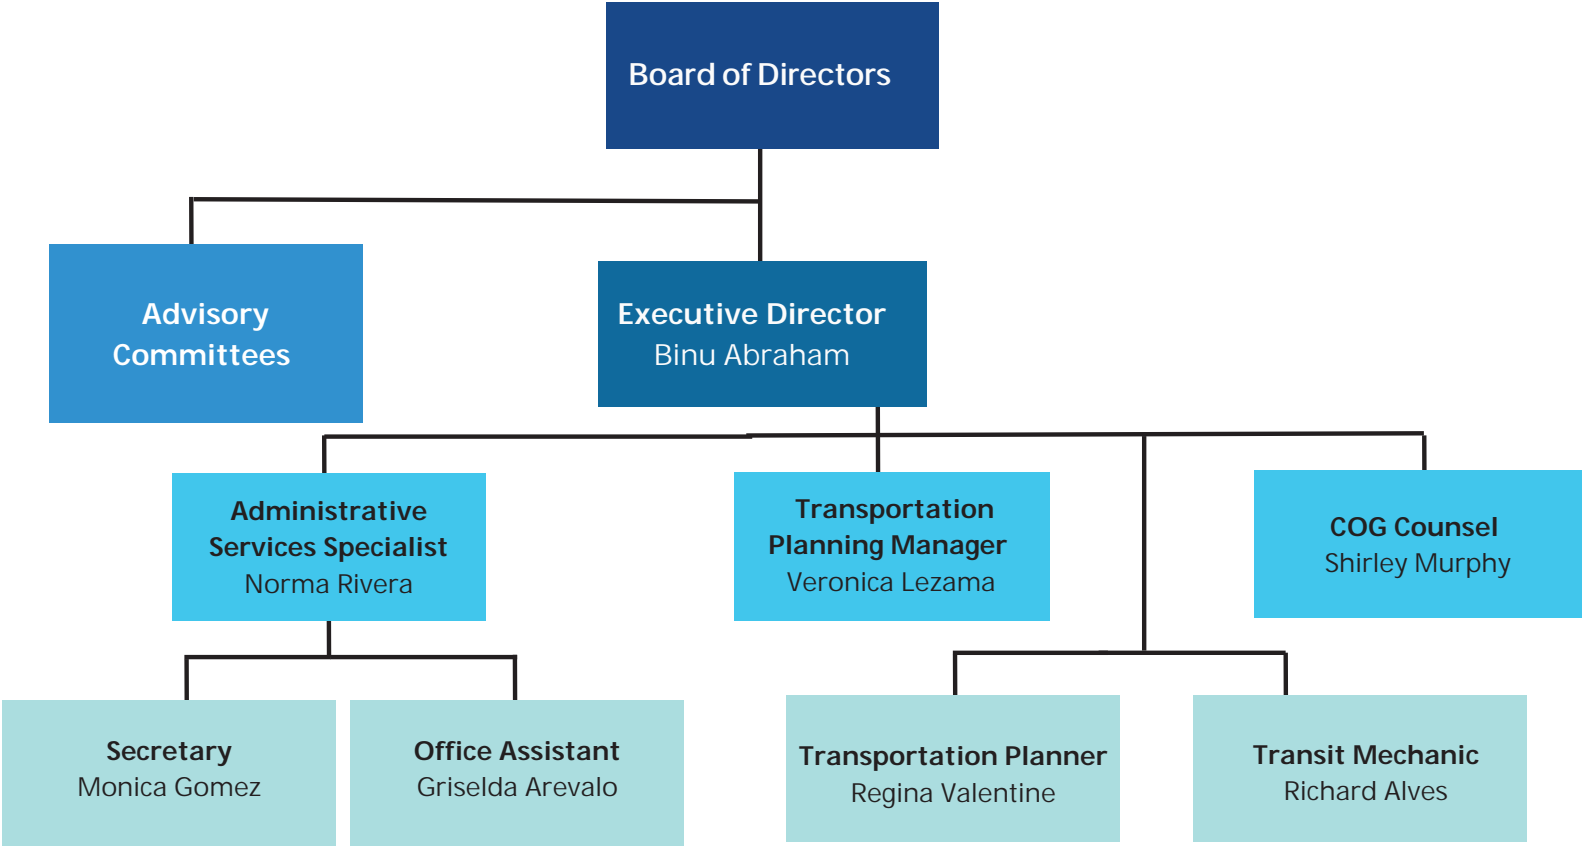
Board of Directors

Advisory Committees

Executive Director
Binu Abraham

Administrative Services Specialist
Norma Rivera

Transportation Planning Manager
Veronica Lezama

COG Counsel
Shirley Murphy

Secretary
Monica Gomez

Office Assistant
Griselda Arevalo

Transportation Planner
Regina Valentine

Transit Mechanic
Richard Alves